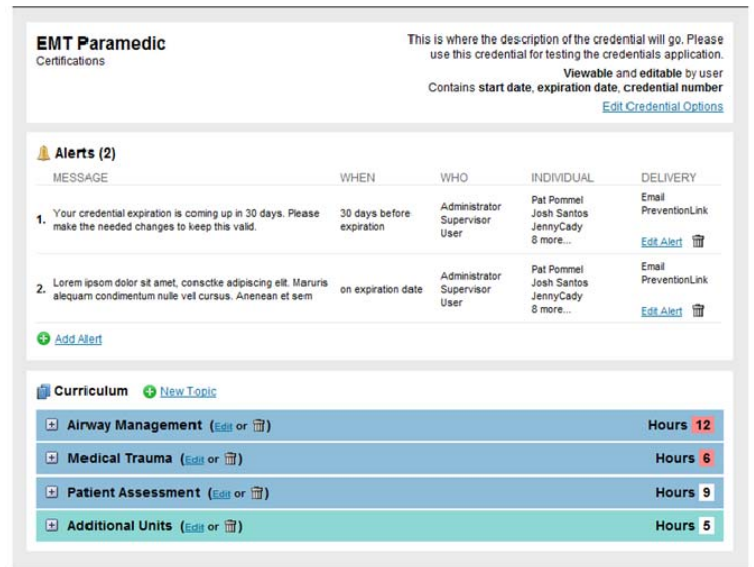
EMT Paramedic
Certifications

This is where the description of the credential will go. Please use this credential for testing the credentials application.
Viewable and editable by user
Contains start date, expiration date, credential number
Edit Credential Options

Alerts (2)

| | MESSAGE | WHEN | WHO | INDIVIDUAL | DELIVERY |
|---|---|---|---|---|---|
| 1. | Your credential expiration is coming up in 30 days. Please make the needed changes to keep this valid. | 30 days before expiration | Administrator Supervisor User | Pat Pommel Josh Santos JennyCady 8 more... | Email PreventionLink Edit Alert |
| 2. | Lorem ipsom dolor sit amet, consctke adipiscing elit. Maruris alequam condimentum nulle vell cursus. Anenean et sem | on expiration date | Administrator Supervisor User | Pat Pommel Josh Santos JennyCady 8 more... | Email PreventionLink Edit Alert |

Add Alert

Curriculum New Topic

Airway Management (Edit or ) Hours 12
Medical Trauma (Edit or ) Hours 6
Patient Assessment (Edit or ) Hours 9
Additional Units (Edit or ) Hours 5